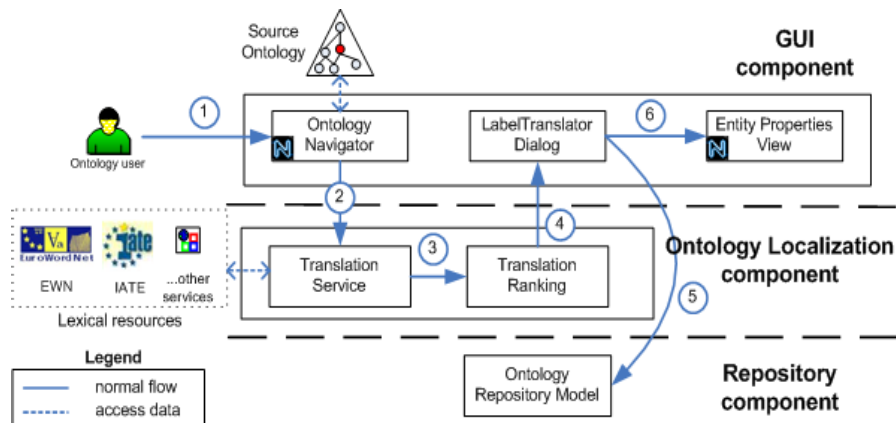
Source Ontology

GUI component

1

Ontology user

Ontology Navigator

LabelTranslator Dialog

6

Entity Properties View

2

4

EuroWordNet

Va

iate

EWN

IATE

...other services

Lexical resources

Translation Service

3

Translation Ranking

Ontology Localization component

5

Legend

normal flow

access data

Ontology Repository Model

Repository component